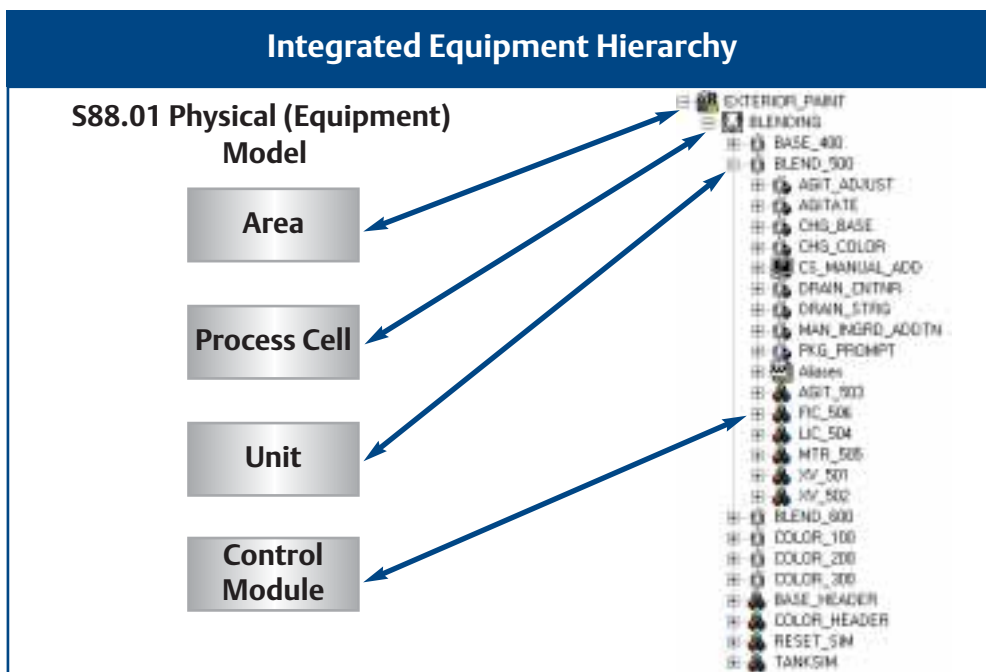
Integrated Equipment Hierarchy

S88.01 Physical (Equipment) Model

Area

Process Cell

Unit

Control Module

EXTERIOR_PAINT
BLENDING
BASE_400
BLEND_500
AGIT_ADJUST
AGITATE
CHG_BASE
CHG_COLOR
CS_MANUAL_ADD
DRAIN_CNTNR
DRAIN_STRG
MAN_INGRD_ADDTN
PKG_PROMPT
Aliases
AGIT_503
FIC_506
LIC_504
MTR_505
XV_501
XV_502
BLEND_600
COLOR_100
COLOR_200
COLOR_300
BASE_HEADER
COLOR_HEADER
RESET_SIM
TANKSIM